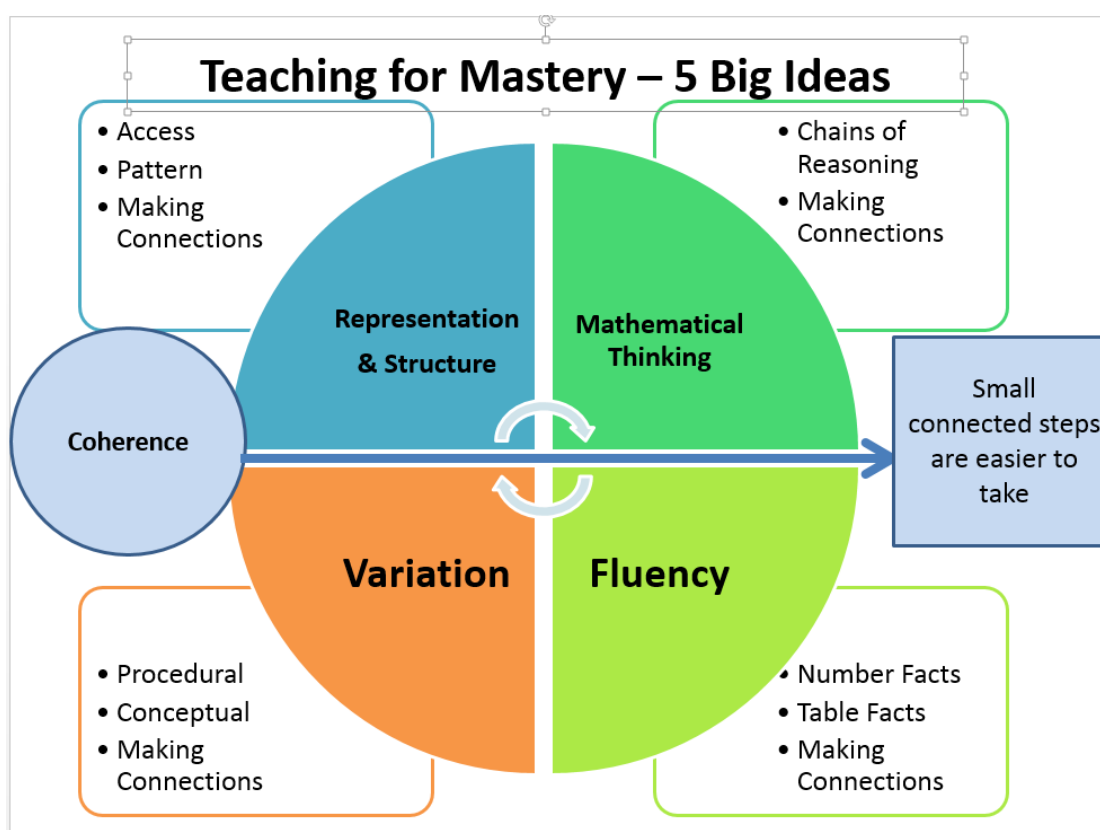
Teaching for Mastery – 5 Big Ideas

• Access
• Pattern
• Making Connections

• Chains of Reasoning
• Making Connections

Representation & Structure

Mathematical Thinking

Coherence

Small connected steps are easier to take

Variation

Fluency

• Procedural
• Conceptual
• Making Connections

• Number Facts
• Table Facts
• Making Connections